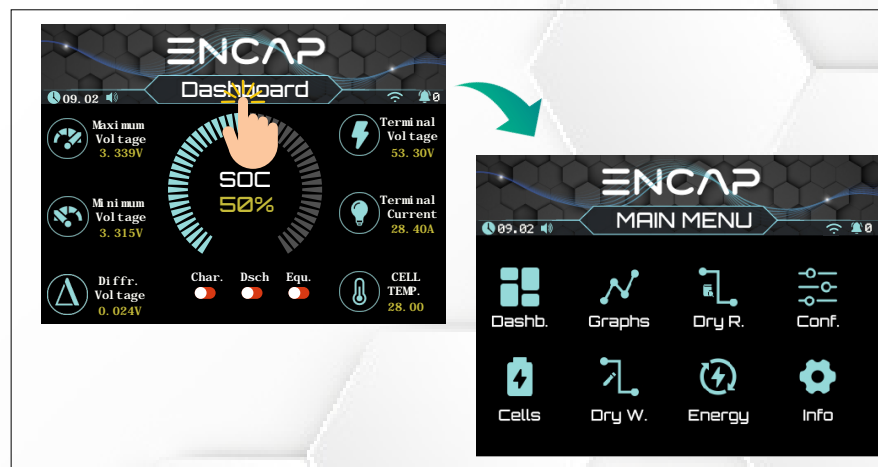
ENCAP
09.02
Dashboard
0
Maximum Voltage
3.339V
Minimum Voltage
3.315V
Diffr. Voltage
0.024V
SOC
50%
Char.
Dsch
Equ.
Terminal Voltage
53.30V
Terminal Current
28.40A
CELL TEMP.
28.00

ENCAP
09.02
MAIN MENU
0
Dashb.
Graphs
Dry R.
Conf.
Cells
Dry W.
Energy
Info